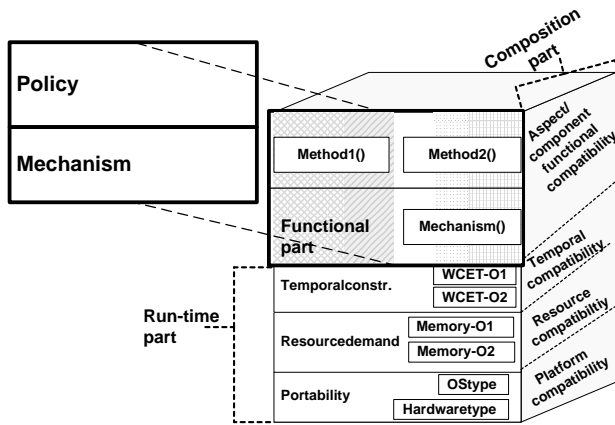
Policy

Mechanism

Composition part

Method1()

Method2()

Functional part

Mechanism()

Aspect/ component functional compatibility

Temporal compatibility

Resource compatibility

Platform compatibility

Run-time part

Temporalconstr.

WCET-O1

WCET-O2

Resourcedemand

Memory-O1

Memory-O2

Portability

OStype

Hardwaretype